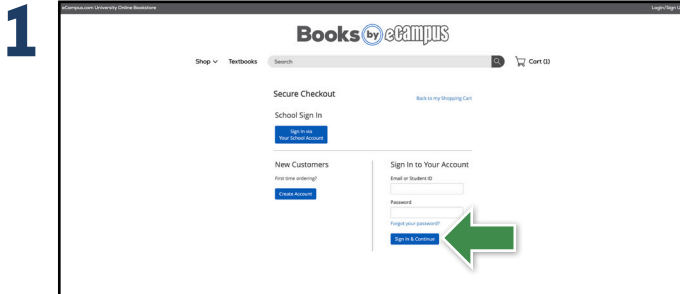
1

eCampus.com University Online Bookstore

Login/Sign U

Books by eCampus

Shop Textbooks Search

Cart (1)

Secure Checkout

Back to my Shopping Cart

School Sign In

Sign In via Your School Account

New Customers

First time ordering?

Create Account

Sign In to Your Account

Email or Student ID

Password

Forgot your password?

Sign In & Continue